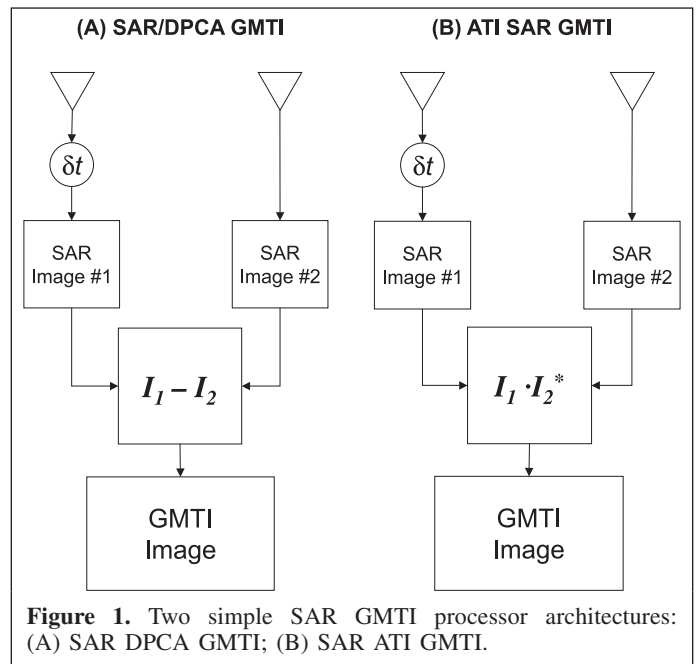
(A) SAR/DPCA GMTI

$\delta t$

SAR Image #1

SAR Image #2

$I_1 - I_2$

GMTI Image

(B) ATI SAR GMTI

$\delta t$

SAR Image #1

SAR Image #2

$I_1 \cdot I_2^*$

GMTI Image

**Figure 1.** Two simple SAR GMTI processor architectures: (A) SAR DPCA GMTI; (B) SAR ATI GMTI.